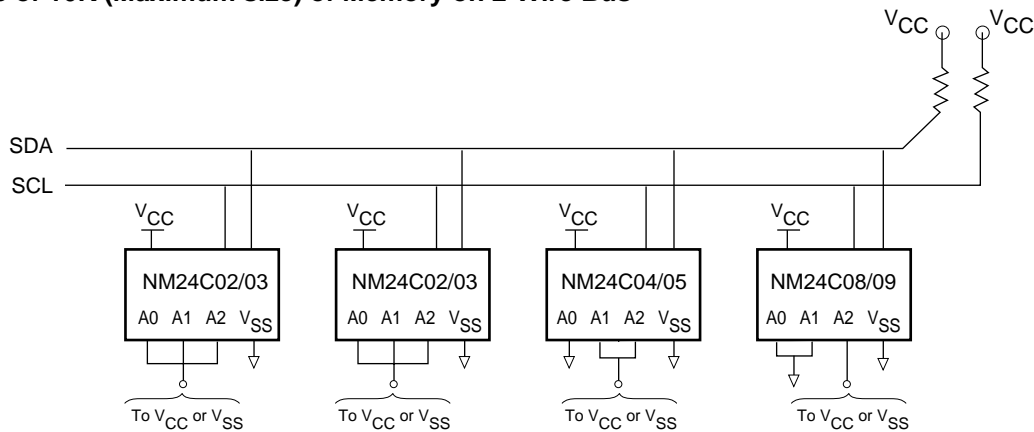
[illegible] of 16K (Maximum Size) of Memory on 2-Wire Bus

$V_{CC}$ $V_{CC}$

SDA
SCL

$V_{CC}$
NM24C02/03
A0 A1 A2 $V_{SS}$
To $V_{CC}$ or $V_{SS}$

$V_{CC}$
NM24C02/03
A0 A1 A2 $V_{SS}$
To $V_{CC}$ or $V_{SS}$

$V_{CC}$
NM24C04/05
A0 A1 A2 $V_{SS}$
To $V_{CC}$ or $V_{SS}$

$V_{CC}$
NM24C08/09
A0 A1 A2 $V_{SS}$
To $V_{CC}$ or $V_{SS}$